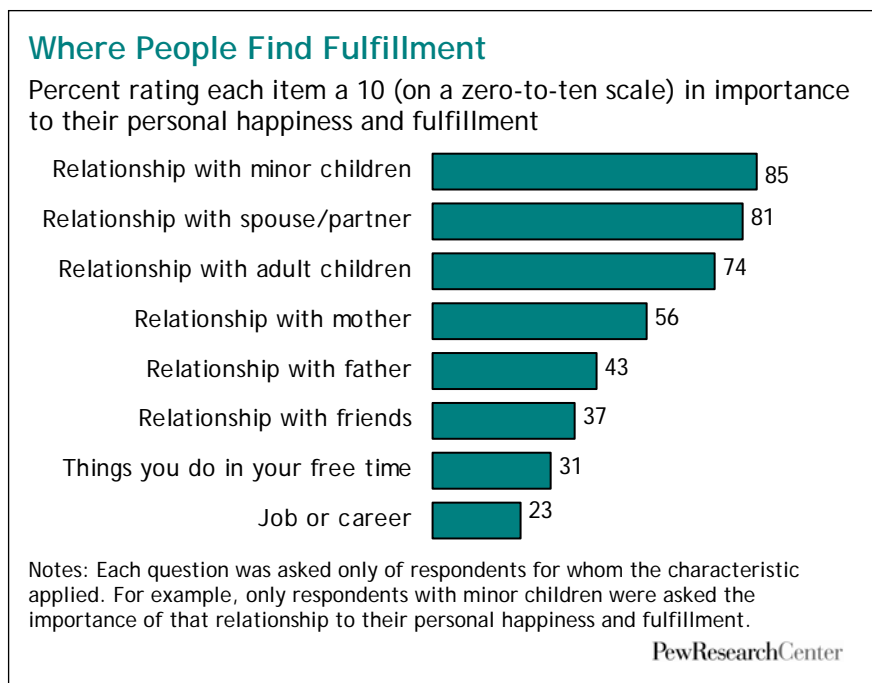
Where People Find Fulfillment

Percent rating each item a 10 (on a zero-to-ten scale) in importance to their personal happiness and fulfillment

| | |
|---|---|
| Relationship with minor children | 85 |
| Relationship with spouse/partner | 81 |
| Relationship with adult children | 74 |
| Relationship with mother | 56 |
| Relationship with father | 43 |
| Relationship with friends | 37 |
| Things you do in your free time | 31 |
| Job or career | 23 |

Notes: Each question was asked only of respondents for whom the characteristic applied. For example, only respondents with minor children were asked the importance of that relationship to their personal happiness and fulfillment.

PewResearchCenter